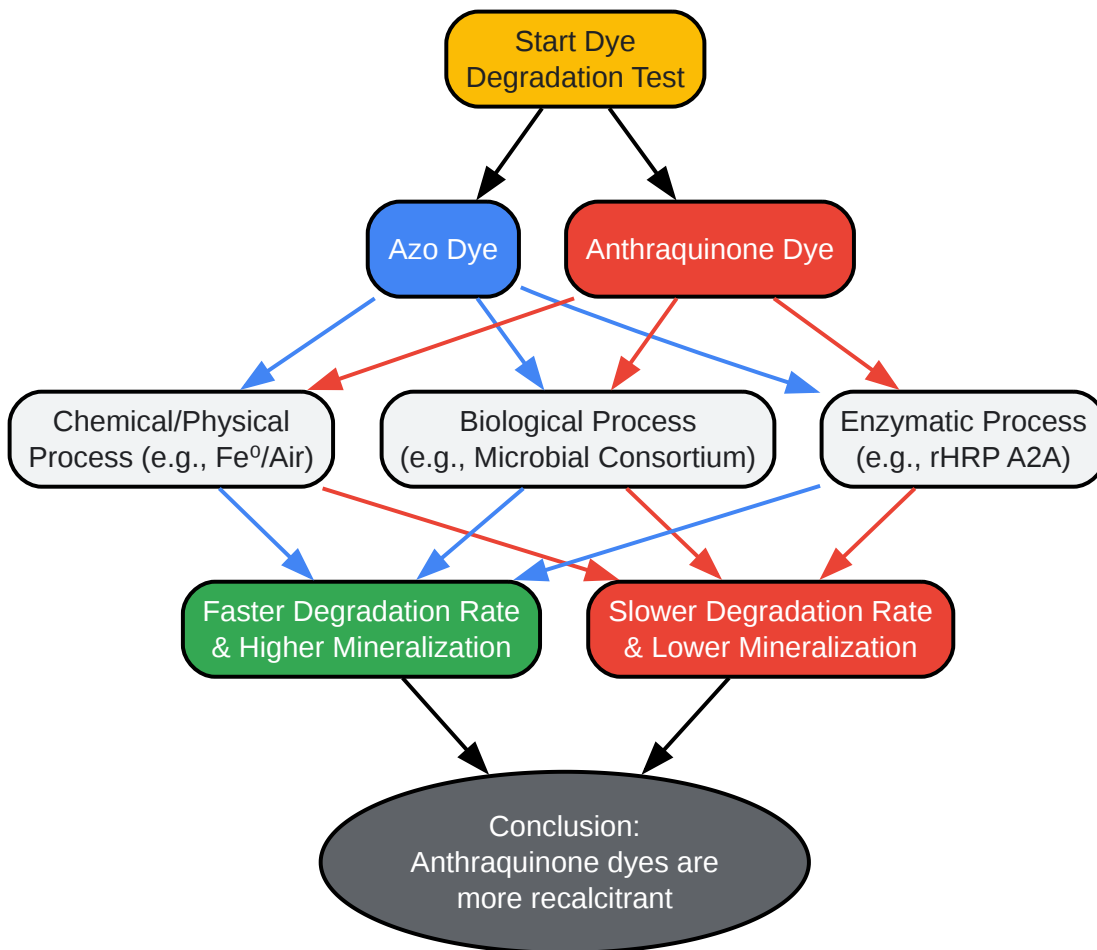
Start Dye Degradation Test

Azo Dye

Anthraquinone Dye

Chemical/Physical Process (e.g., $Fe^0$/Air)

Biological Process (e.g., Microbial Consortium)

Enzymatic Process (e.g., rHRP A2A)

Faster Degradation Rate & Higher Mineralization

Slower Degradation Rate & Lower Mineralization

Conclusion: Anthraquinone dyes are more recalcitrant